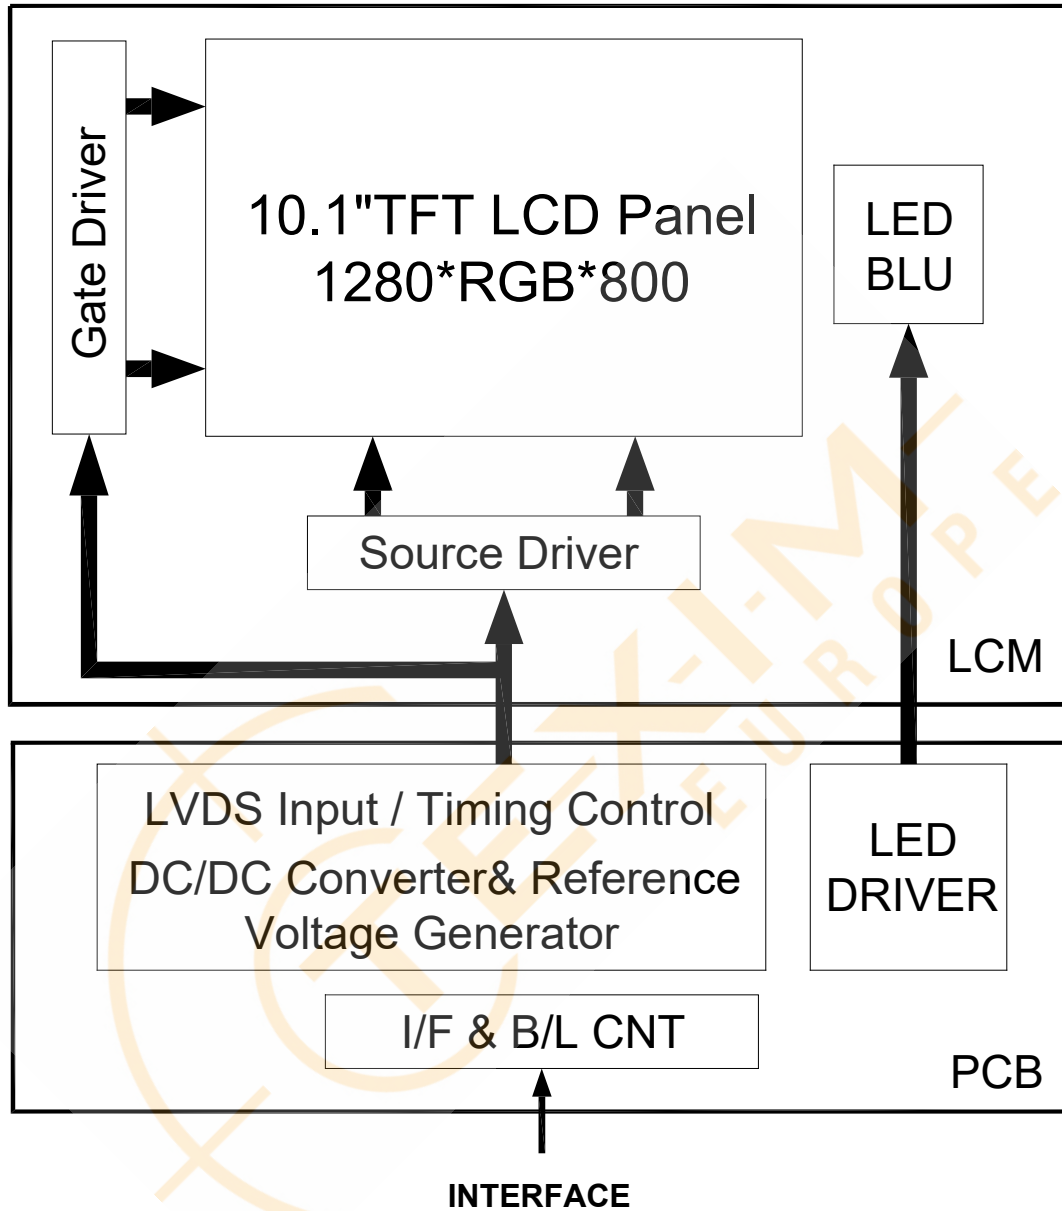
Gate Driver

10.1"TFT LCD Panel
1280*RGB*800

LED
BLU

Source Driver

LCM

LVDS Input / Timing Control
DC/DC Converter& Reference
Voltage Generator

LED
DRIVER

I/F & B/L CNT

PCB

INTERFACE

EX-IM
EUROPE